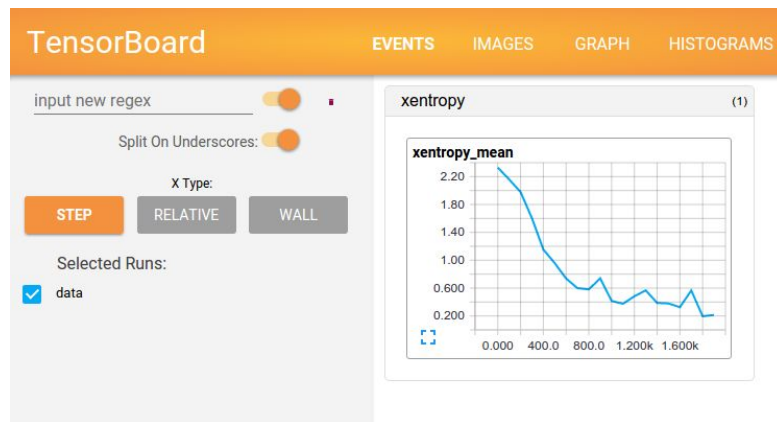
TensorBoard

EVENTS IMAGES GRAPH HISTOGRAMS

input new regex

Split On Underscores:

X Type:

STEP RELATIVE WALL

Selected Runs:

data

xentropy

(1)

xentropy_mean

2.20
1.80
1.40
1.00
0.600
0.200

0.000 400.0 800.0 1.200k 1.600k